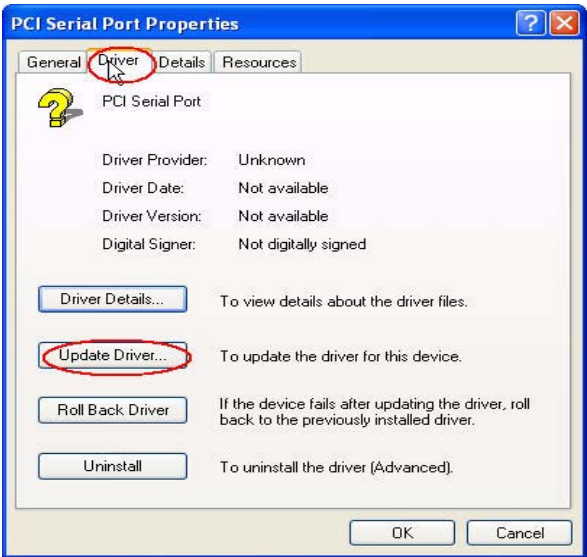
PCI Serial Port Properties

General Driver Details Resources

PCI Serial Port

| | |
|---|---|
| Driver Provider: | Unknown |
| Driver Date: | Not available |
| Driver Version: | Not available |
| Digital Signer: | Not digitally signed |

Driver Details... To view details about the driver files.

Update Driver... To update the driver for this device.

Roll Back Driver If the device fails after updating the driver, roll back to the previously installed driver.

Uninstall To uninstall the driver (Advanced).

OK Cancel